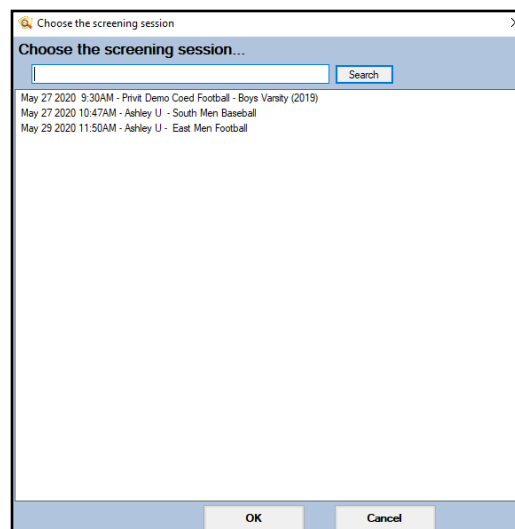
Choose the screening session

Choose the screening session...

Search

May 27 2020 9:30AM - Privit Demo Coed Football - Boys Varsity (2019)
May 27 2020 10:47AM - Ashley U - South Men Baseball
May 29 2020 11:50AM - Ashley U - East Men Football

OK

Cancel